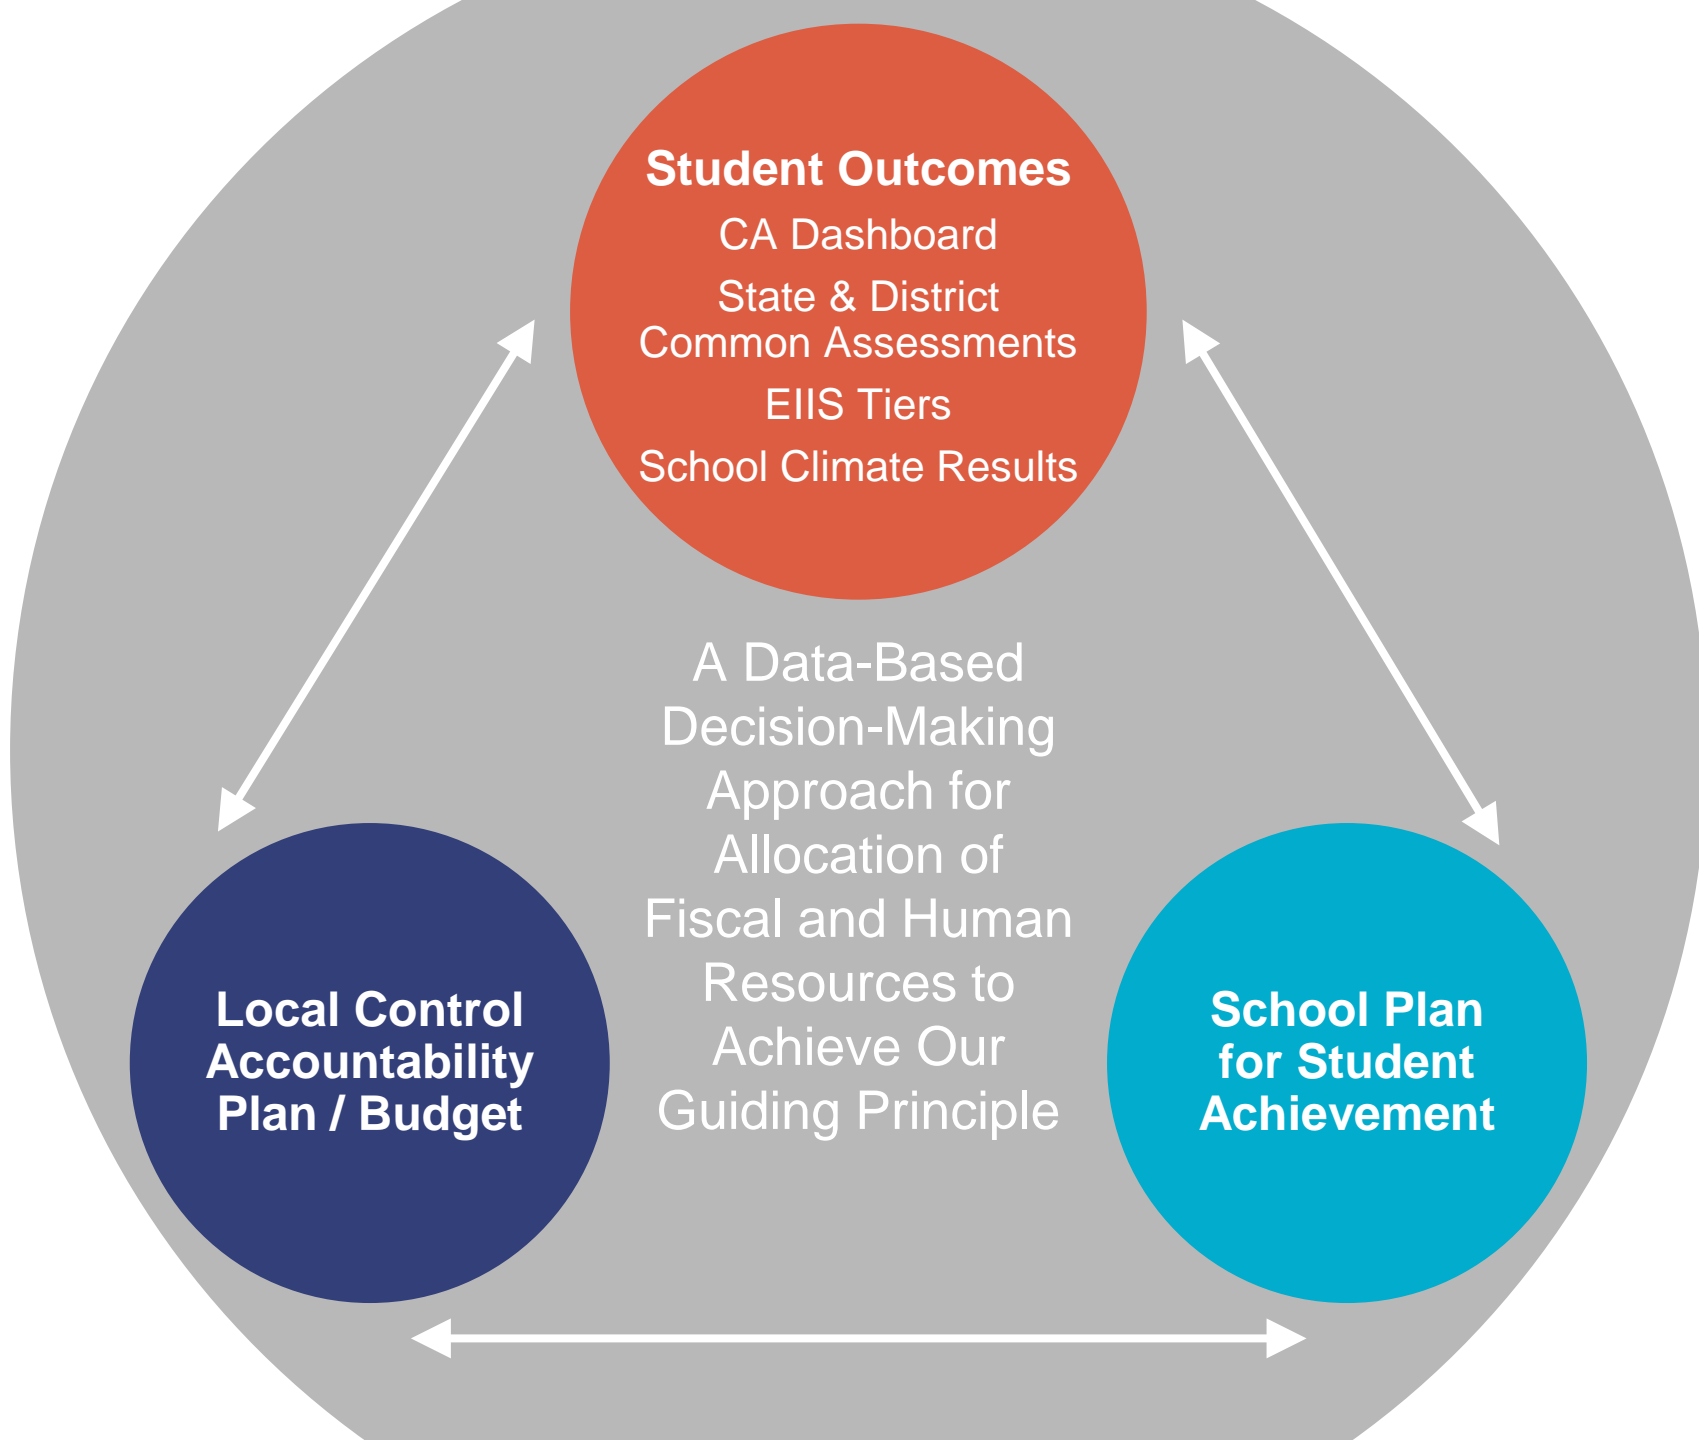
Student Outcomes
CA Dashboard
State & District Common Assessments
EIIS Tiers
School Climate Results

A Data-Based Decision-Making Approach for Allocation of Fiscal and Human Resources to Achieve Our Guiding Principle

Local Control Accountability Plan / Budget

School Plan for Student Achievement